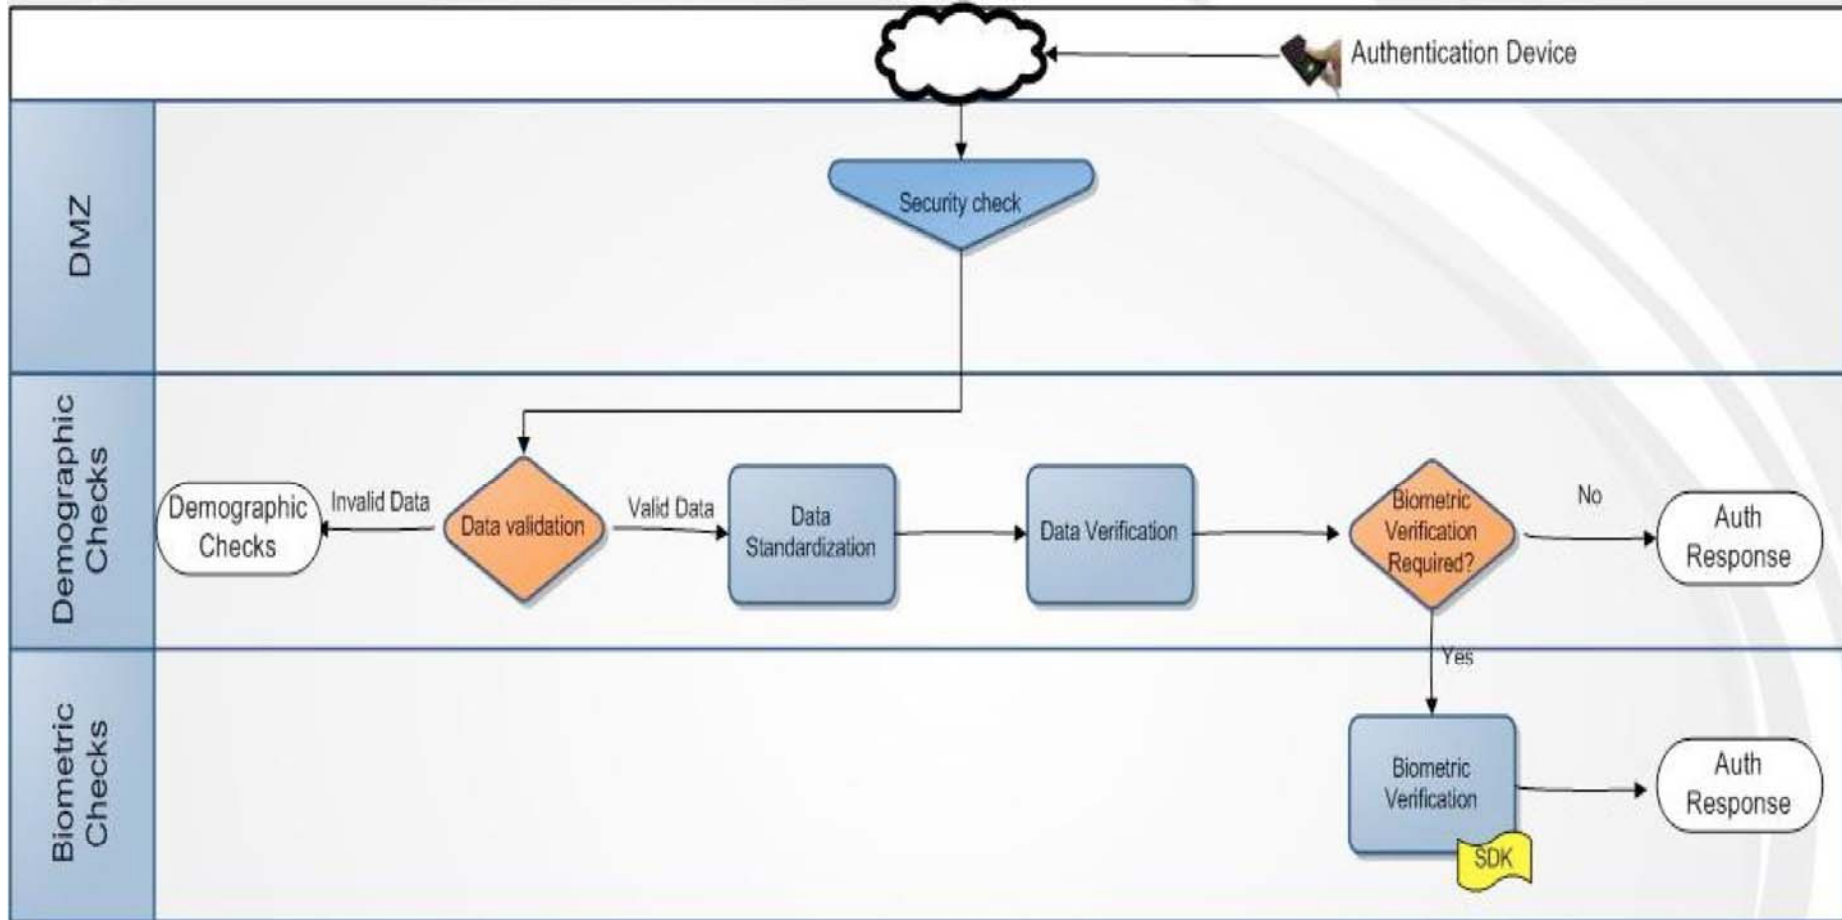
Authentication Device

DMZ

Security check

Demographic Checks

Demographic Checks

Invalid Data

Data validation

Valid Data

Data Standardization

Data Verification

Biometric Verification Required?

No

Auth Response

Yes

Biometric Checks

Biometric Verification

SDK

Auth Response